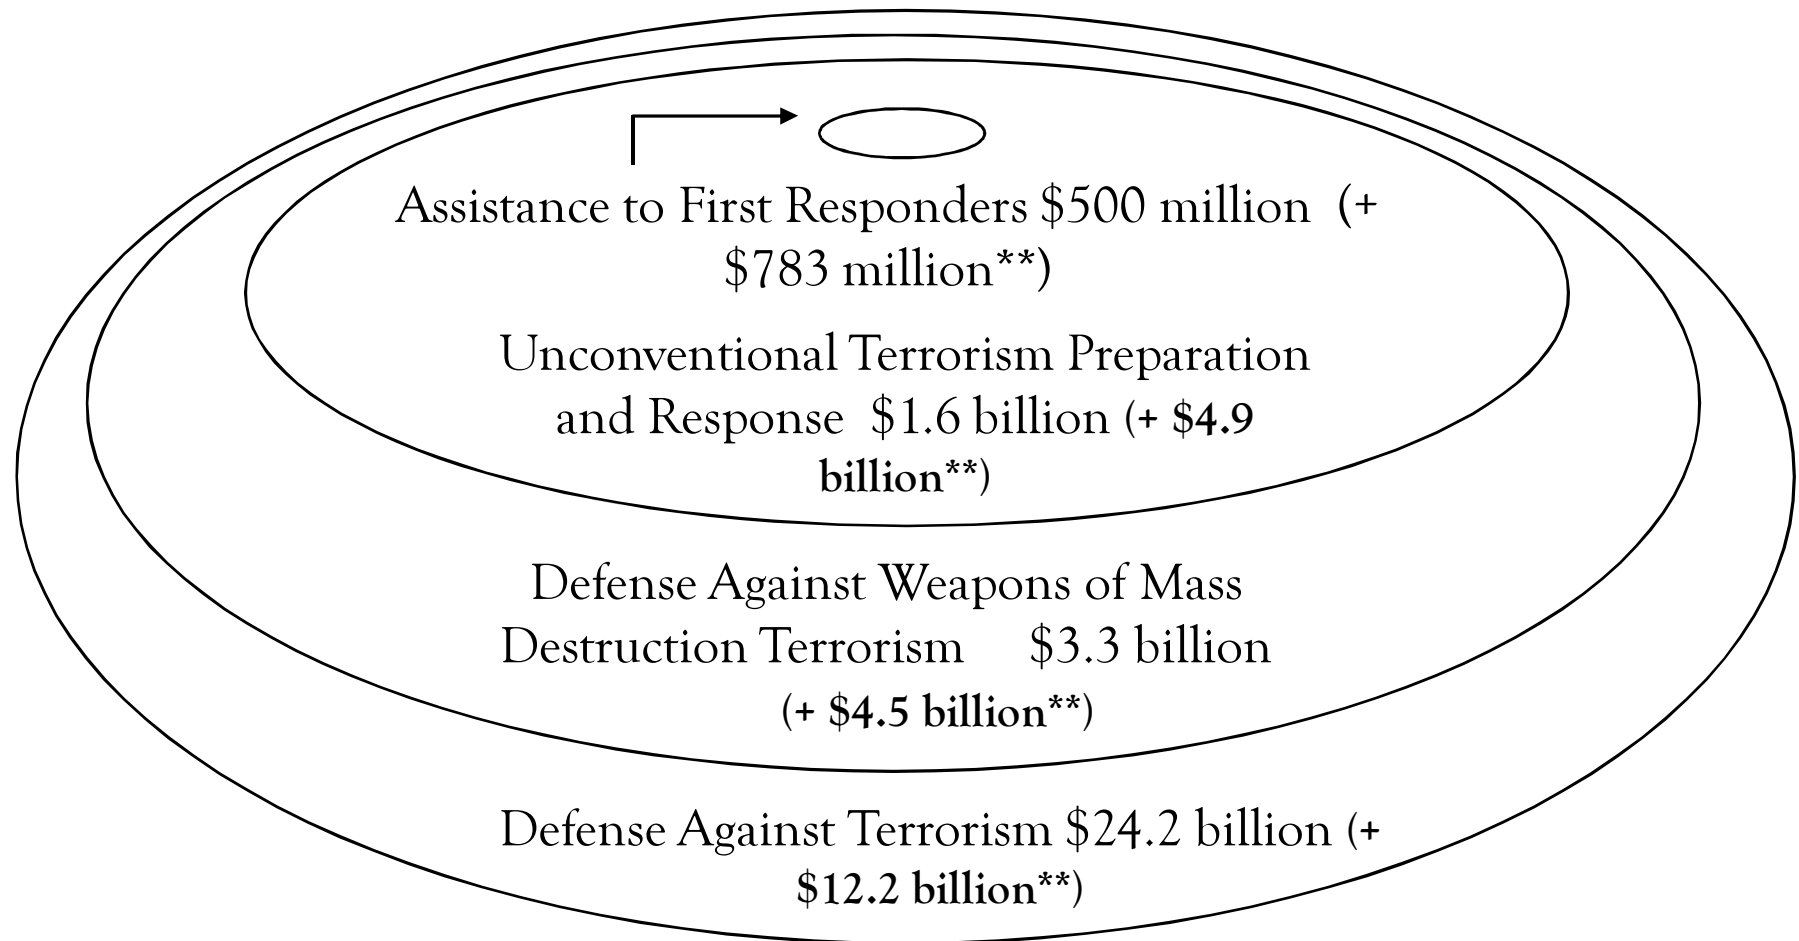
Assistance to First Responders $500 million (+ $783 million**)

Unconventional Terrorism Preparation and Response $1.6 billion (+ $4.9 billion**)

Defense Against Weapons of Mass Destruction Terrorism $3.3 billion (+ $4.5 billion**)

Defense Against Terrorism $24.2 billion (+ $12.2 billion**)